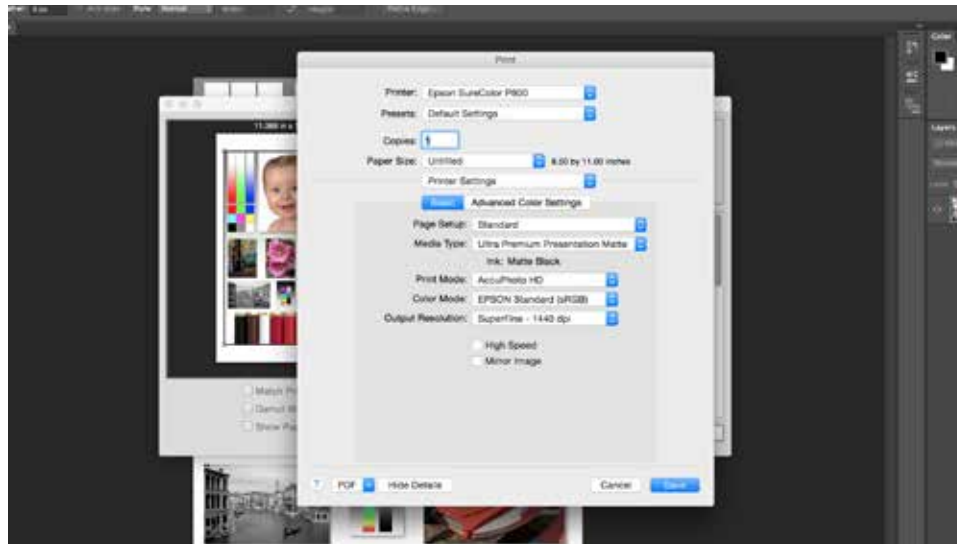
Print

Printer: Epson SureColor P800

Presets: Default Settings

Copies: 1

Paper Size: Untitled 8.50 by 11.00 inches

Printer Settings

Basic Advanced Color Settings

Page Setup: Standard

Media Type: Ultra Premium Presentation Matte

Ink: Matte Black

Print Mode: AccuPhoto HD

Color Mode: EPSON Standard (sRGB)

Output Resolution: SuperFine - 1440 dpi

High Speed

Mirror Image

? PDF Hide Details Cancel Save

11.000 in x

Match Pr

Gamut W

Show Pa

Color

Layers